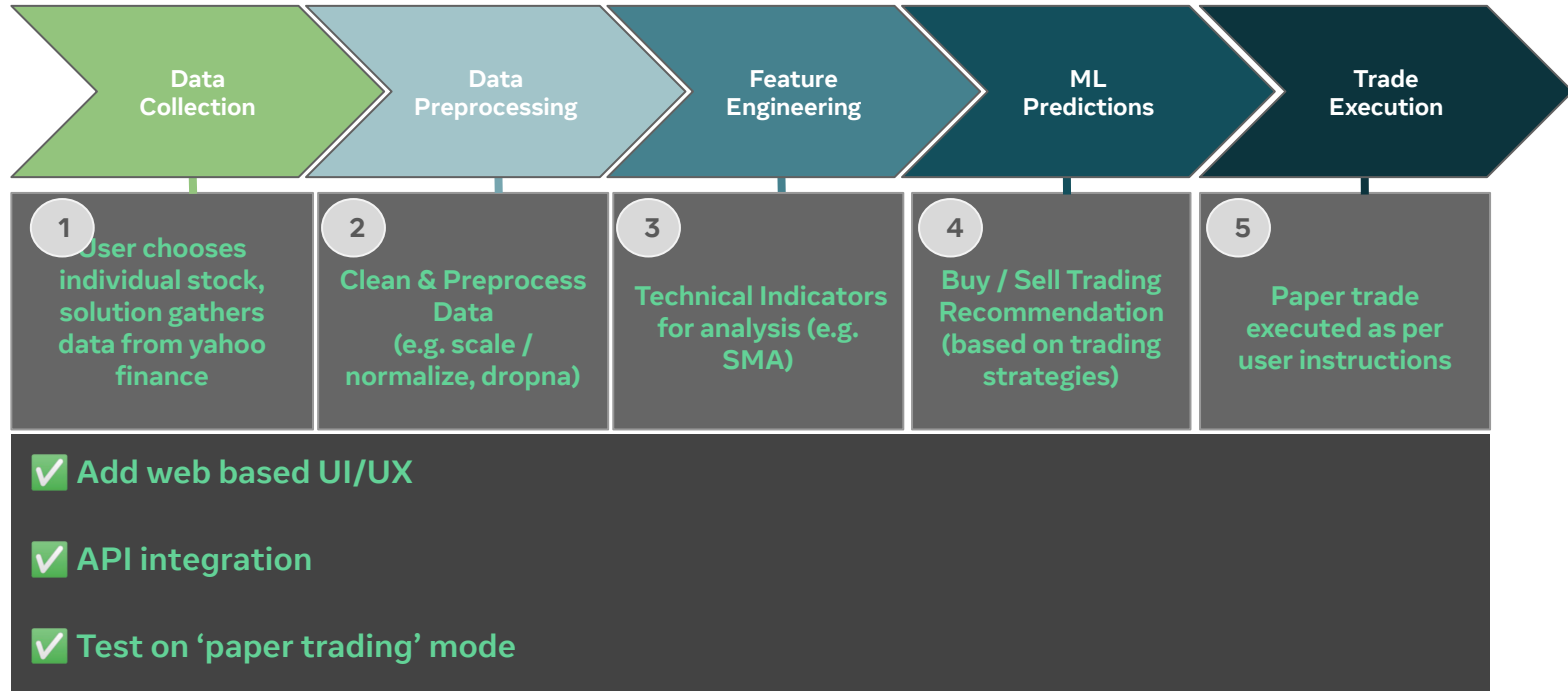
Data Collection

Data Preprocessing

Feature Engineering

ML Predictions

Trade Execution

1

User chooses individual stock, solution gathers data from yahoo finance

2

Clean & Preprocess Data (e.g. scale / normalize, dropna)

3

Technical Indicators for analysis (e.g. SMA)

4

Buy / Sell Trading Recommendation (based on trading strategies)

5

Paper trade executed as per user instructions

✅ Add web based UI/UX

✅ API integration

✅ Test on ‘paper trading’ mode